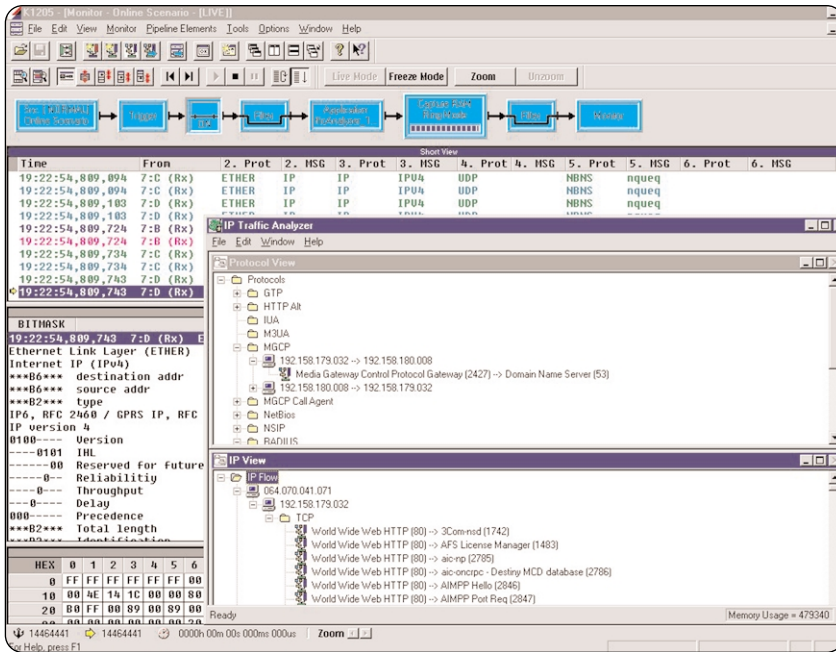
K1205 - [Monitor - Online Scenario - [LIVE]]

File Edit View Monitor Pipeline Elements Tools Options Window Help

Live Mode Freeze Mode Zoom Unzoom

Trigger IP Filter Filter Monitor

Short View

| Time | From | 2. Prot | 2. MSG | 3. Prot | 3. MSG | 4. Prot | 4. MSG | 5. Prot | 5. MSG | 6. Prot | 6. MSG |
|---|---|---|---|---|---|---|---|---|---|---|---|
| 19:22:54,809,094 | 7:C (Rx) | ETHER | IP | IP | IPV4 | UDP | | NBNS | nqueq | | |
| 19:22:54,809,094 | 7:C (Rx) | ETHER | IP | IP | IPV4 | UDP | | NBNS | nqueq | | |
| 19:22:54,809,103 | 7:D (Rx) | ETHER | IP | IP | IPV4 | UDP | | NBNS | nqueq | | |
| 19:22:54,809,103 | 7:C (Rx) | | | | | | | | | | |
| 19:22:54,809,724 | 7:B (Rx) | | | | | | | | | | |
| 19:22:54,809,724 | 7:B (Rx) | | | | | | | | | | |
| 19:22:54,809,734 | 7:C (Rx) | | | | | | | | | | |
| 19:22:54,809,734 | 7:C (Rx) | | | | | | | | | | |
| 19:22:54,809,743 | 7:D (Rx) | | | | | | | | | | |
| 19:22:54,809,743 | 7:D (Rx) | | | | | | | | | | |

BITMASK
19:22:54,809,743 7:D (Rx)
Ethernet Link Layer (ETHER)
Internet IP (IPv4)
***B6*** destination addr
***B6*** source addr
***B2*** type
IP6, RFC 2460 / GPRS IP, RFC
IP version 4
0100---- Version
----0101 IHL
------00 Reserved for future
-----0-- Reliabilitiy
----0--- Throughput
---0---- Delay
000----- Precedence
***B2*** Total length

| HEX | 0 | 1 | 2 | 3 | 4 | 5 | 6 |
|---|---|---|---|---|---|---|---|
| 0 | FF | FF | FF | FF | FF | FF | 00 |
| 10 | 00 | 4E | 14 | 1C | 00 | 00 | 80 |
| 20 | B0 | FF | 00 | 89 | 00 | 89 | 00 |

IP Traffic Analyzer
File Edit Window Help

Protocol View
Protocols
GTP
HTTP Alt
IUA
M3UA
MGCP
192.158.179.032 --> 192.158.180.008
Media Gateway Control Protocol Gateway (2427) --> Domain Name Server (53)
192.158.180.008 --> 192.158.179.032
MGCP Call Agent
NetBios
NSIP
RADIUS

IP View
IP Flow
064.070.041.071
192.158.179.032
TCP
World Wide Web HTTP (80) --> 3Com-nsd (1742)
World Wide Web HTTP (80) --> AFS License Manager (1483)
World Wide Web HTTP (80) --> aic-np (2785)
World Wide Web HTTP (80) --> aic-oncrpc - Destiny MCD database (2786)
World Wide Web HTTP (80) --> AIMPP Hello (2846)
World Wide Web HTTP (80) --> AIMPP Port Req (2847)

Ready
Memory Usage = 479340

14464441 14464441 0000h 00m 00s 000ms 000us Zoom
For Help, press F1